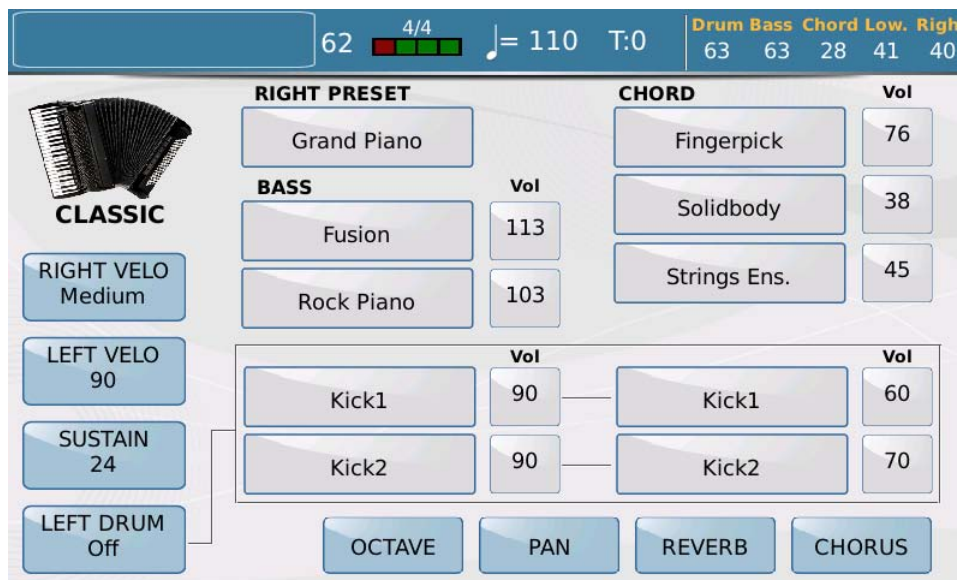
62 4/4 ♩= 110 T:0 Drum Bass Chord Low. Righ
63 63 28 41 40

CLASSIC

RIGHT PRESET
Grand Piano

BASS
Vol
Fusion 113
Rock Piano 103

CHORD
Vol
Fingerpick 76
Solidbody 38
Strings Ens. 45

RIGHT VELO
Medium

LEFT VELO
90

SUSTAIN
24

LEFT DRUM
Off

Vol
Kick1 90
Kick2 90

Vol
Kick1 60
Kick2 70

OCTAVE
PAN
REVERB
CHORUS